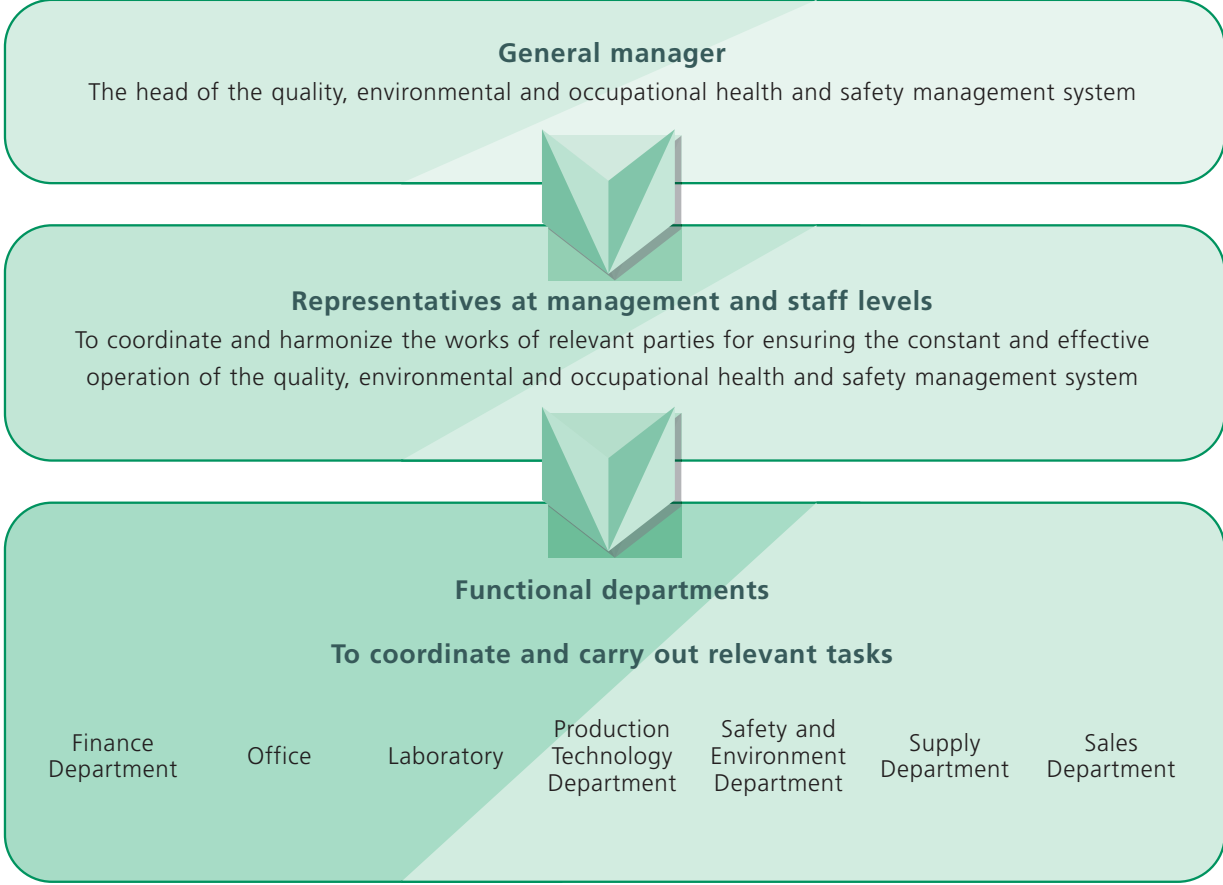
General manager
The head of the quality, environmental and occupational health and safety management system

Representatives at management and staff levels
To coordinate and harmonize the works of relevant parties for ensuring the constant and effective operation of the quality, environmental and occupational health and safety management system

Functional departments

To coordinate and carry out relevant tasks

Finance Department

Office

Laboratory

Production Technology Department

Safety and Environment Department

Supply Department

Sales Department